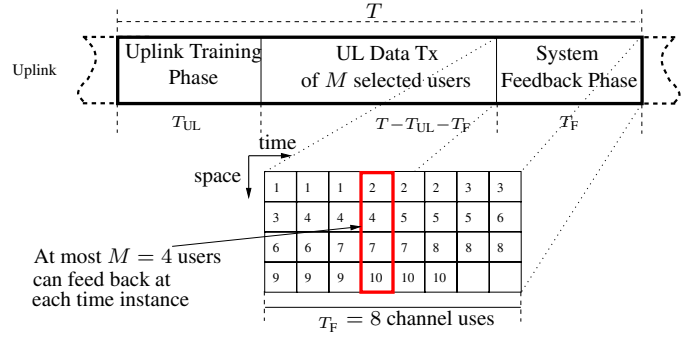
$T$

Uplink

Uplink Training Phase

UL Data Tx of $M$ selected users

System Feedback Phase

$T_{\text{UL}}$

$T - T_{\text{UL}} - T_{\text{F}}$

$T_{\text{F}}$

time

space

| 1 | 1 | 1 | 2 | 2 | 2 | 3 | 3 |
|---|---|---|---|---|---|---|---|
| 3 | 4 | 4 | 4 | 5 | 5 | 5 | 6 |
| 6 | 6 | 7 | 7 | 7 | 8 | 8 | 8 |
| 9 | 9 | 9 | 10 | 10 | 10 | | |

At most $M = 4$ users can feed back at each time instance

$T_{\text{F}} = 8$ channel uses